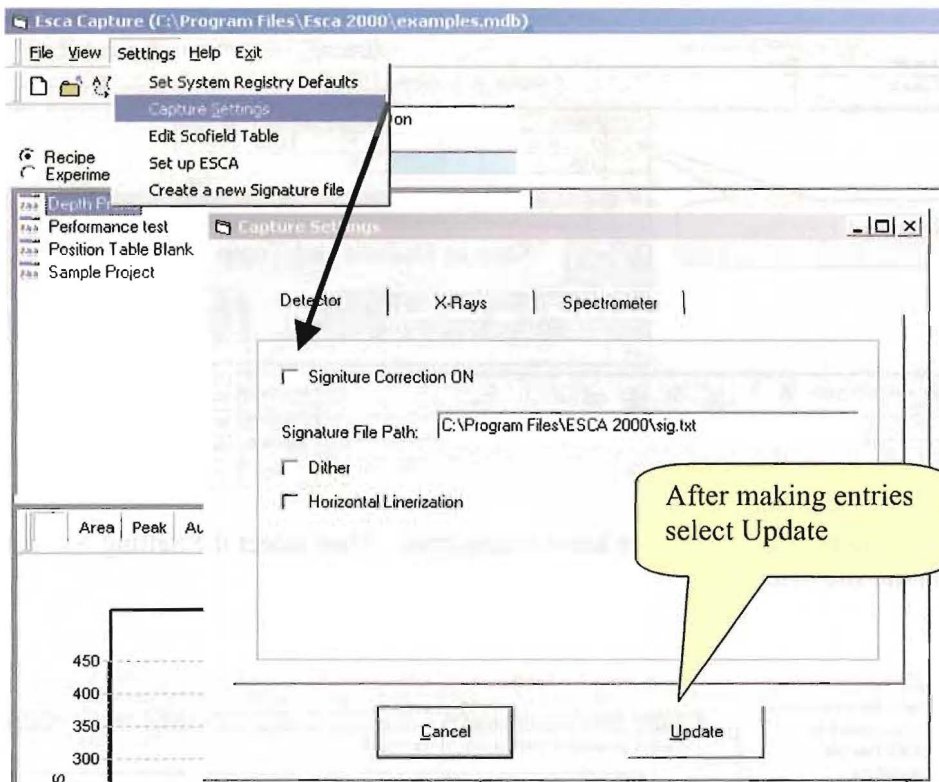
Esca Capture (C:\Program Files\Esca 2000\examples.mdb)

File View Settings Help Exit

Set System Registry Defaults
Capture Settings
Edit Scofield Table
Set up ESCA
Create a new Signature file

on

Recipe
Experime

Depth P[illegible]
Performance test
Position Table Blank
Sample Project

Capture Settings

Detector | X-Rays | Spectrometer

Signiture Correction ON

Signature File Path: C:\Program Files\ESCA 2000\sig.txt

Dither

Horizontal Linerization

After making entries select Update

Area | Peak | Au

450
400
350
300

Cancel

Update